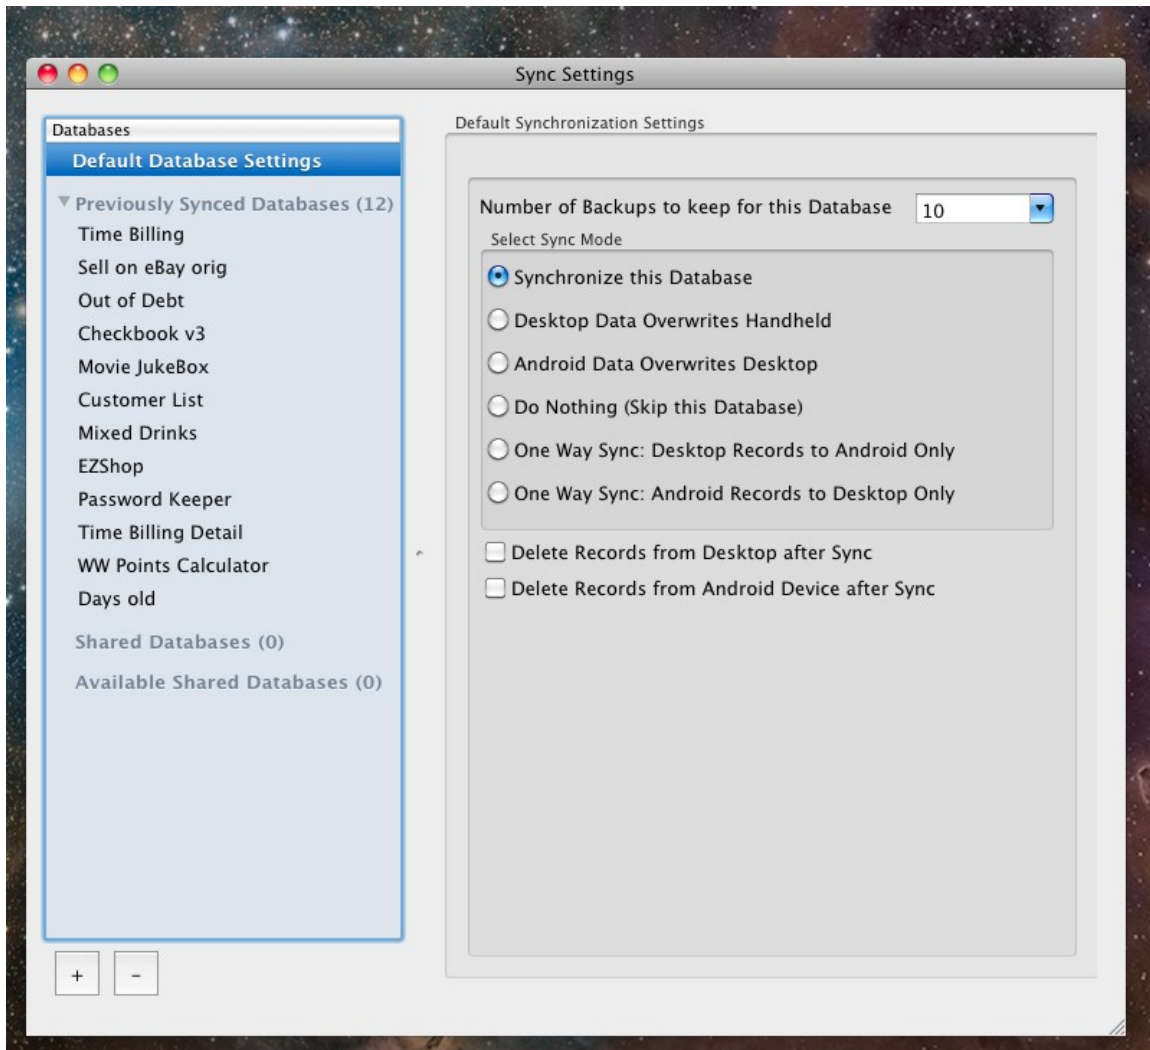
Sync Settings

Databases
Default Database Settings
▼ Previously Synced Databases (12)
Time Billing
Sell on eBay orig
Out of Debt
Checkbook v3
Movie JukeBox
Customer List
Mixed Drinks
EZShop
Password Keeper
Time Billing Detail
WW Points Calculator
Days old
Shared Databases (0)
Available Shared Databases (0)

+
-

Default Synchronization Settings

Number of Backups to keep for this Database 10

Select Sync Mode
Synchronize this Database
Desktop Data Overwrites Handheld
Android Data Overwrites Desktop
Do Nothing (Skip this Database)
One Way Sync: Desktop Records to Android Only
One Way Sync: Android Records to Desktop Only

Delete Records from Desktop after Sync
Delete Records from Android Device after Sync